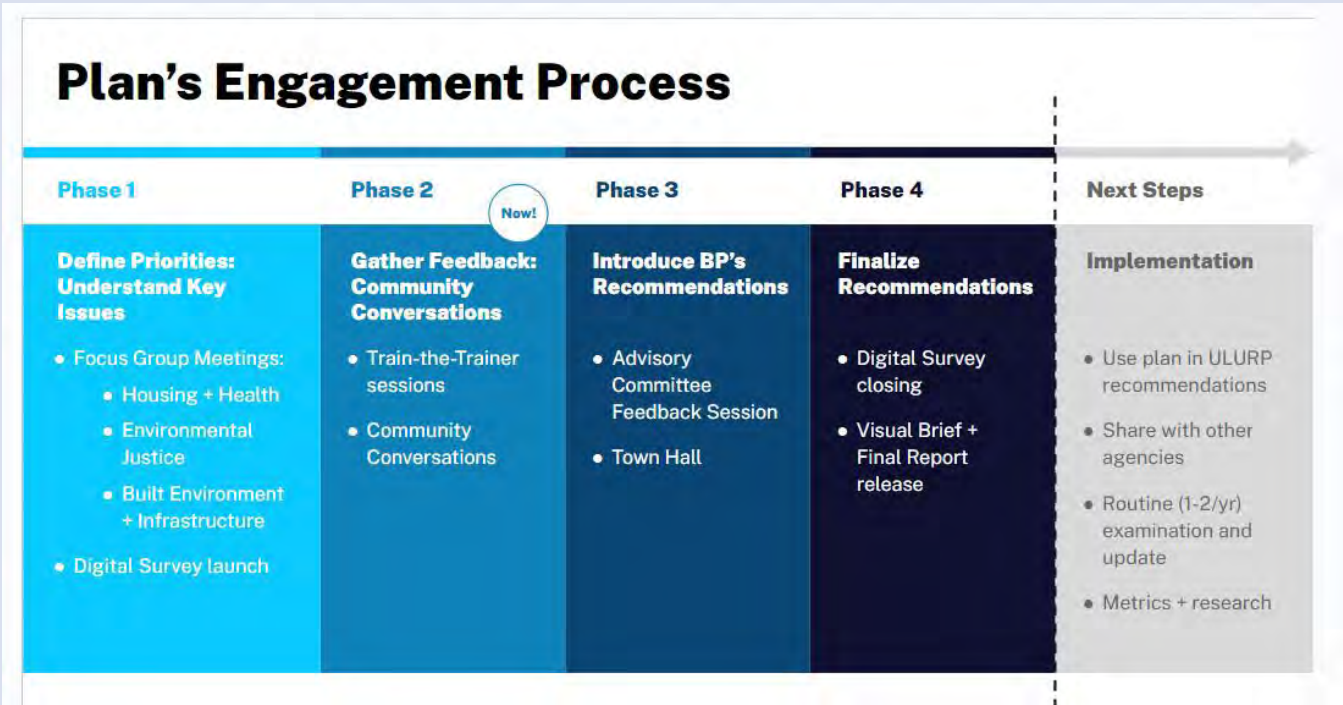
Plan's Engagement Process

Phase 1

Define Priorities: Understand Key Issues

- Focus Group Meetings:
  - Housing + Health
  - Environmental Justice
  - Built Environment + Infrastructure
- Digital Survey launch

Phase 2

Now!

Gather Feedback: Community Conversations

- Train-the-Trainer sessions
- Community Conversations

Phase 3

Introduce BP's Recommendations

- Advisory Committee Feedback Session
- Town Hall

Phase 4

Finalize Recommendations

- Digital Survey closing
- Visual Brief + Final Report release

Next Steps

Implementation

- Use plan in ULURP recommendations
- Share with other agencies
- Routine (1-2/yr) examination and update
- Metrics + research